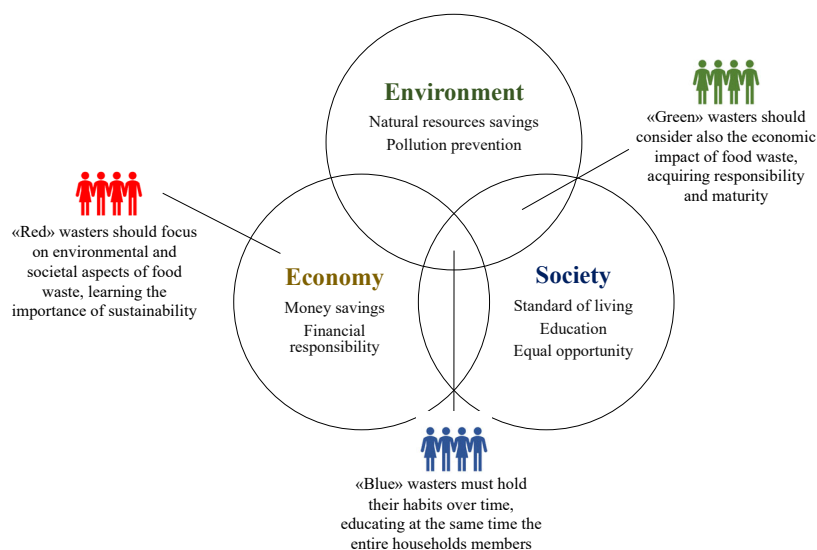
Environment
Natural resources savings
Pollution prevention

«Green» wasters should consider also the economic impact of food waste, acquiring responsibility and maturity

«Red» wasters should focus on environmental and societal aspects of food waste, learning the importance of sustainability

Economy
Money savings
Financial responsibility

Society
Standard of living
Education
Equal opportunity

«Blue» wasters must hold their habits over time, educating at the same time the entire households members